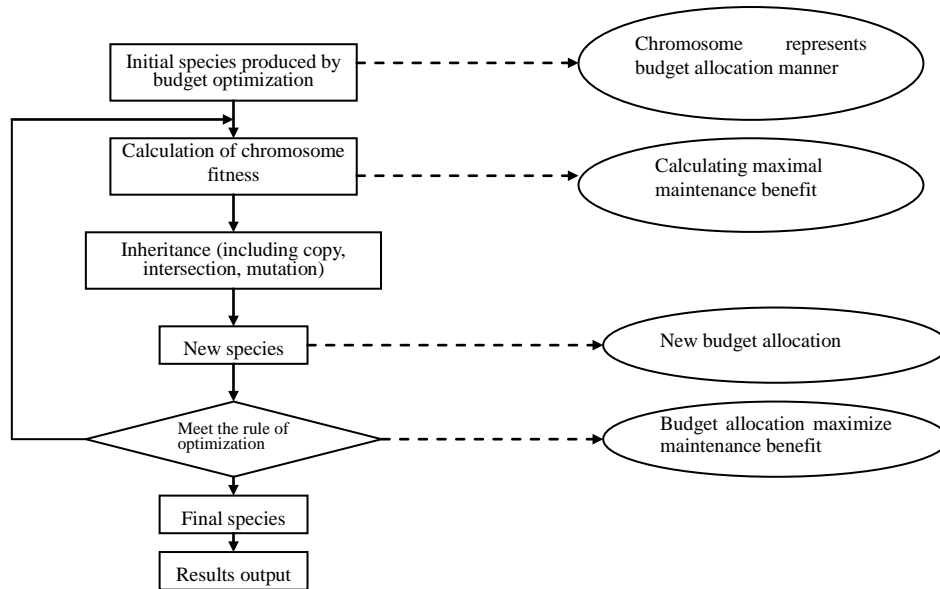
Initial species produced by budget optimization

Chromosome represents budget allocation manner

Calculation of chromosome fitness

Calculating maximal maintenance benefit

Inheritance (including copy, intersection, mutation)

New species

New budget allocation

Meet the rule of optimization

Budget allocation maximize maintenance benefit

Final species

Results output